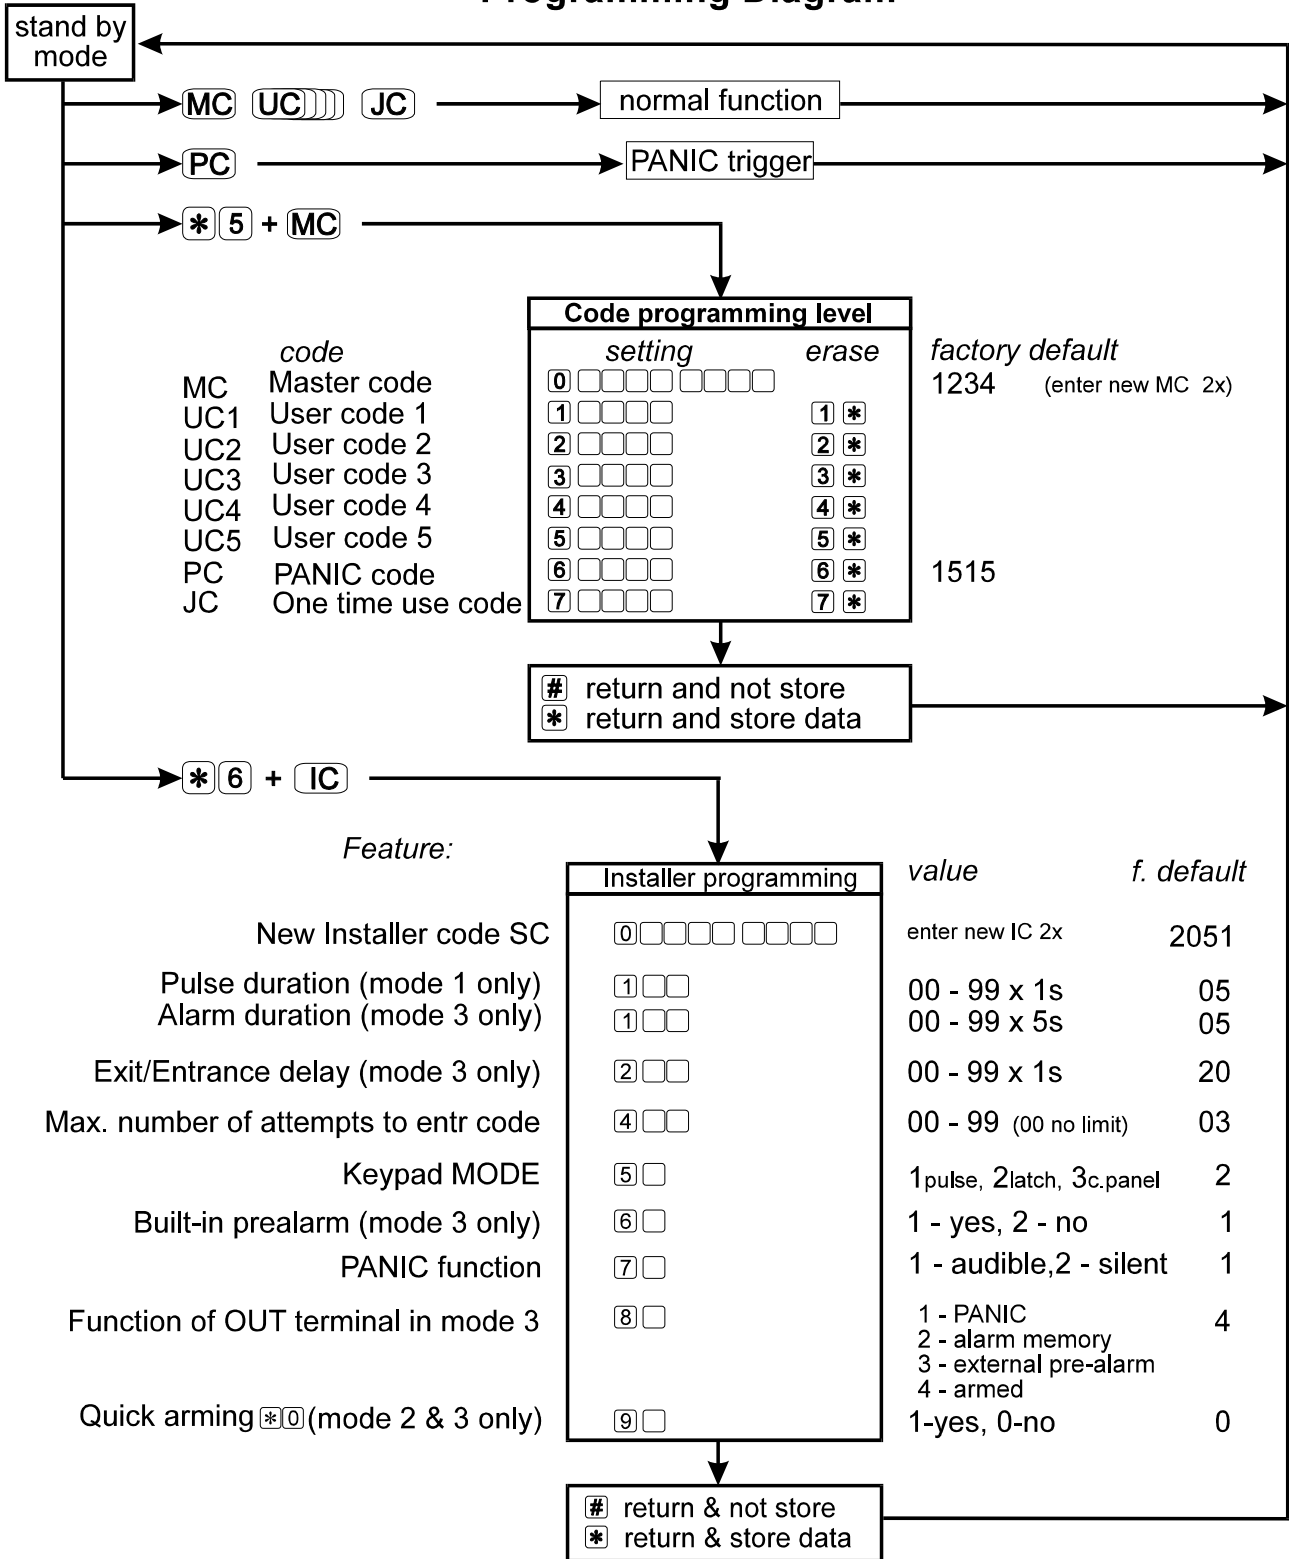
Programming Diagram

stand by mode

MC UC JC normal function

PC PANIC trigger

✱ 5 + MC

Code programming level

| | code | setting | erase | factory default |
|---|---|---|---|---|
| MC | Master code | 0 □□□□ □□□□ | | 1234 (enter new MC 2x) |
| UC1 | User code 1 | 1 □□□□ | 1 ✱ | |
| UC2 | User code 2 | 2 □□□□ | 2 ✱ | |
| UC3 | User code 3 | 3 □□□□ | 3 ✱ | |
| UC4 | User code 4 | 4 □□□□ | 4 ✱ | |
| UC5 | User code 5 | 5 □□□□ | 5 ✱ | |
| PC | PANIC code | 6 □□□□ | 6 ✱ | 1515 |
| JC | One time use code | 7 □□□□ | 7 ✱ | |

# return and not store
✱ return and store data

✱ 6 + IC

Installer programming

| Feature: | | value | f. default |
|---|---|---|---|
| New Installer code SC | 0 □□□□ □□□□ | enter new IC 2x | 2051 |
| Pulse duration (mode 1 only) | 1 □□ | 00 - 99 x 1s | 05 |
| Alarm duration (mode 3 only) | 1 □□ | 00 - 99 x 5s | 05 |
| Exit/Entrance delay (mode 3 only) | 2 □□ | 00 - 99 x 1s | 20 |
| Max. number of attempts to entr code | 4 □□ | 00 - 99 (00 no limit) | 03 |
| Keypad MODE | 5 □ | 1pulse, 2latch, 3c.panel | 2 |
| Built-in prealarm (mode 3 only) | 6 □ | 1 - yes, 2 - no | 1 |
| PANIC function | 7 □ | 1 - audible,2 - silent | 1 |
| Function of OUT terminal in mode 3 | 8 □ | 1 - PANIC<br>2 - alarm memory<br>3 - external pre-alarm<br>4 - armed | 4 |
| Quick arming ✱0 (mode 2 & 3 only) | 9 □ | 1-yes, 0-no | 0 |

# return & not store
✱ return & store data